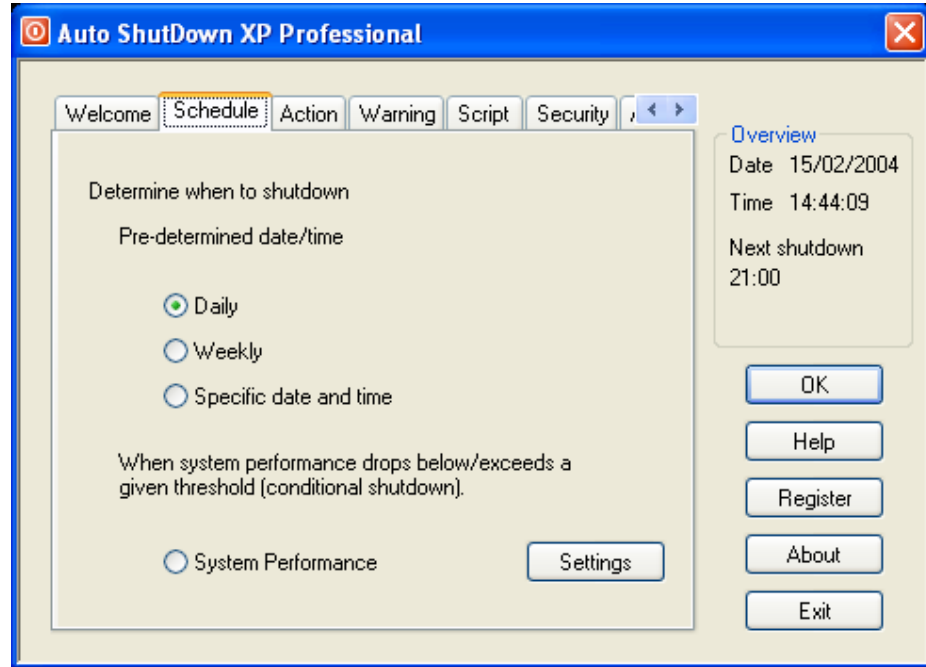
Auto ShutDown XP Professional

Welcome | Schedule | Action | Warning | Script | Security | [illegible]

Determine when to shutdown

Pre-determined date/time

Daily

Weekly

Specific date and time

When system performance drops below/exceeds a given threshold (conditional shutdown).

System Performance

Settings

Overview

Date 15/02/2004

Time 14:44:09

Next shutdown 21:00

OK

Help

Register

About

Exit